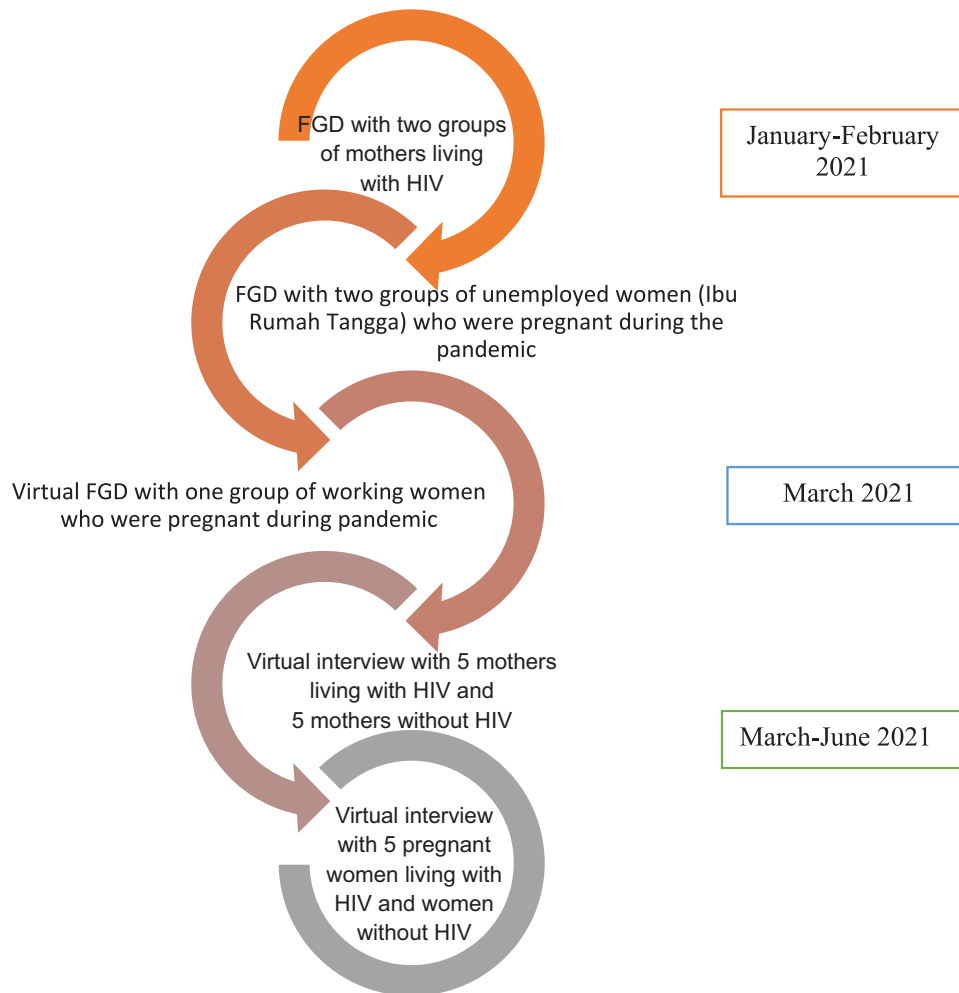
FGD with two groups of mothers living with HIV

January-February 2021

FGD with two groups of unemployed women (Ibu Rumah Tangga) who were pregnant during the pandemic

Virtual FGD with one group of working women who were pregnant during pandemic

March 2021

Virtual interview with 5 mothers living with HIV and 5 mothers without HIV

March-June 2021

Virtual interview with 5 pregnant women living with HIV and women without HIV